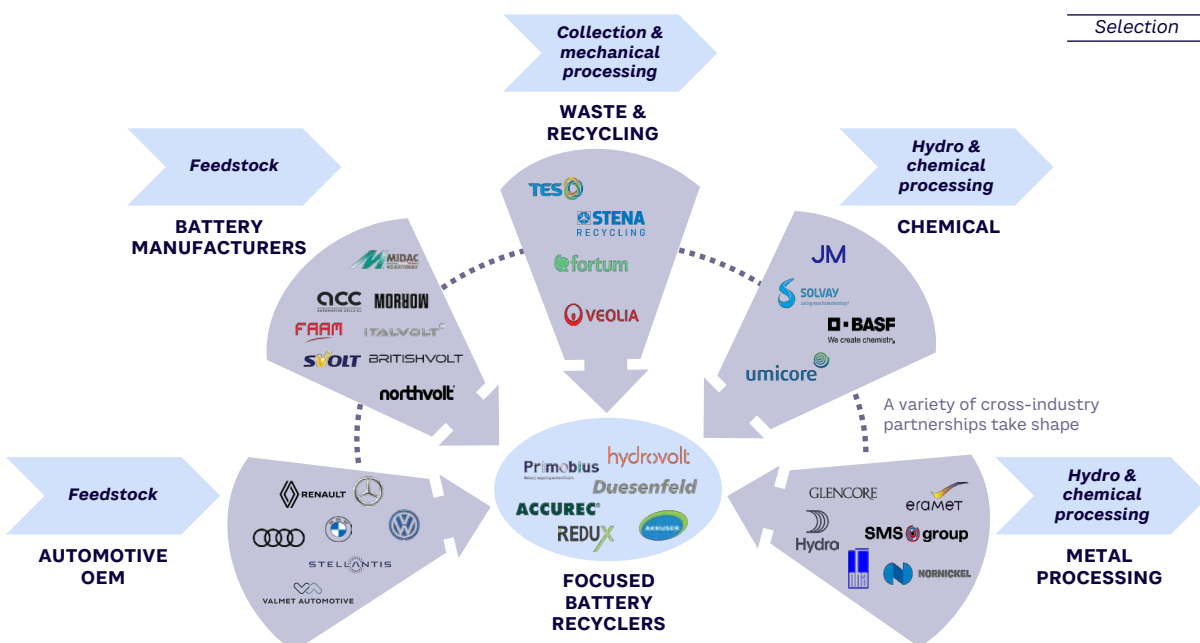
Selection

Collection & mechanical processing

WASTE & RECYCLING

TES

STENA RECYCLING

fortum

VEOLIA

Feedstock

BATTERY MANUFACTURERS

MIDAC

ACC

MORROW

FAAM

ITALVOLT

SVOLT

BRITISHVOLT

northvolt

Hydro & chemical processing

CHEMICAL

JM

SOLVAY

BASF We create chemistry

umicore

A variety of cross-industry partnerships take shape

Feedstock

AUTOMOTIVE OEM

RENAULT

STELLANTIS

VALMET AUTOMOTIVE

Primobius

hydrovolt

Duesenfeld

ACCUREC

REDUX

AKKUSER

FOCUSED BATTERY RECYCLERS

GLENCORE

eramet

Hydro

SMS group

NORNICKEL

Hydro & chemical processing

METAL PROCESSING